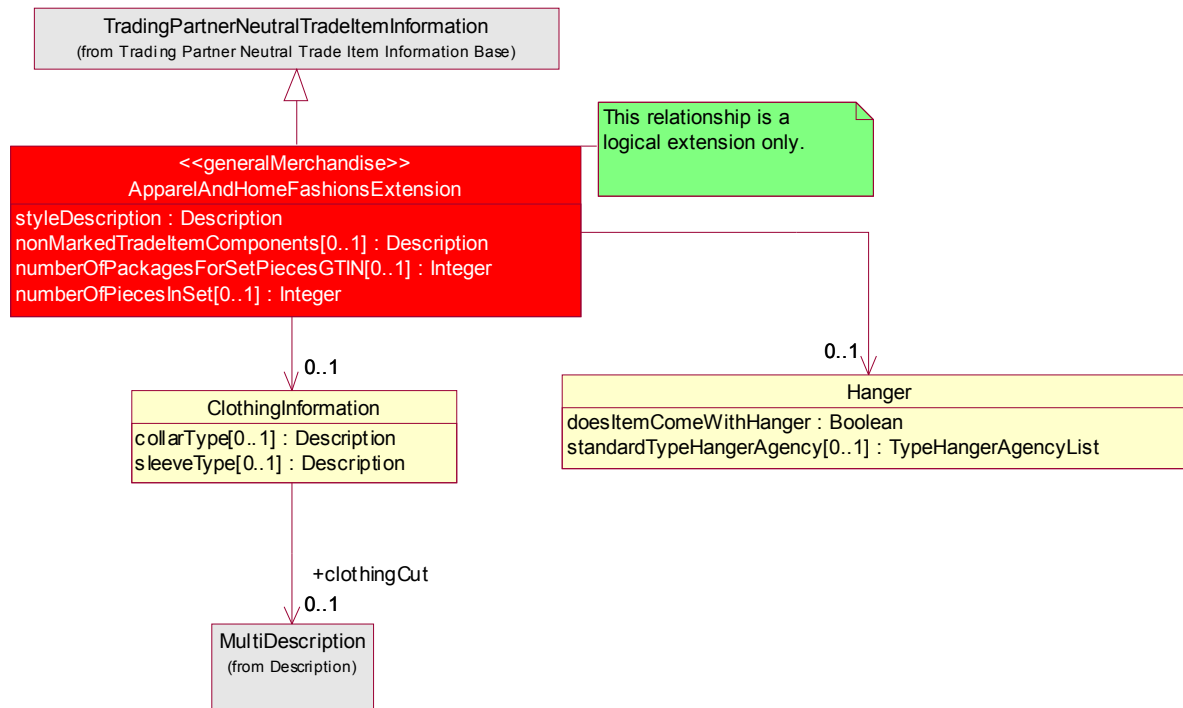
TradingPartnerNeutralTradeItemInformation
(from Trading Partner Neutral Trade Item Information Base)

This relationship is a logical extension only.

<<generalMerchandise>>
ApparelAndHomeFashionsExtension

styleDescription : Description
nonMarkedTradeItemComponents[0..1] : Description
numberOfPackagesForSetPiecesGTIN[0..1] : Integer
numberOfPiecesInSet[0..1] : Integer

0..1

0..1

ClothingInformation

collarType[0..1] : Description
sleeveType[0..1] : Description

Hanger

doesItemComeWithHanger : Boolean
standardTypeHangerAgency[0..1] : TypeHangerAgencyList

+clothingCut
0..1

MultiDescription
(from Description)